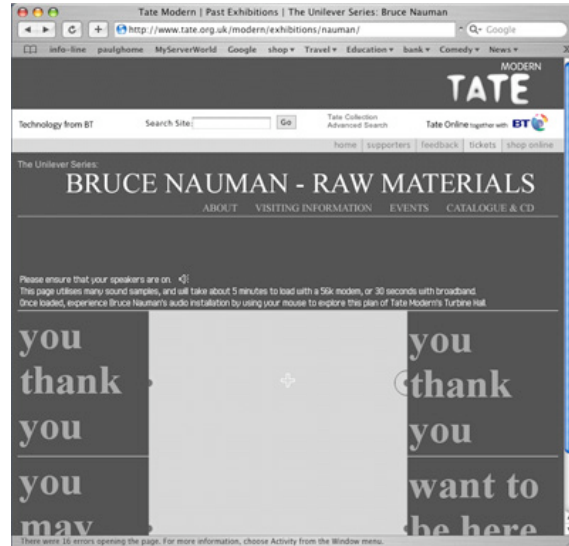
Tate Modern | Past Exhibitions | The Unilever Series: Bruce Nauman

http://www.tate.org.uk/modern/exhibitions/nauman/

Q- Google

info-line paulghome MyServerWorld Google shop ▾ Travel ▾ Education ▾ bank ▾ Comedy ▾ News ▾

MODERN TATE

Technology from BT

Search Site Go

Tate Collection Advanced Search

Tate Online together with BT

home | supporters | feedback | tickets | shop online

The Unilever Series:

BRUCE NAUMAN - RAW MATERIALS

ABOUT VISITING INFORMATION EVENTS CATALOGUE & CD

Please ensure that your speakers are on.

This page utilises many sound samples, and will take about 5 minutes to load with a 56k modem, or 30 seconds with broadband. Once loaded, experience Bruce Nauman's audio installation by using your mouse to explore this plan of Tate Modern's Turbine Hall.

you thank you

you thank you

you may

want to be here

There were 16 errors opening the page. For more information, choose Activity from the Window menu.